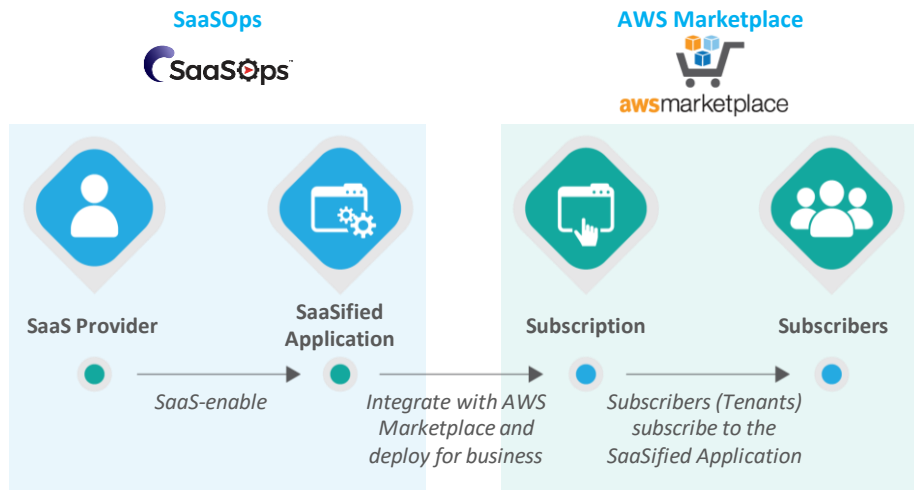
SaaSOps

SaaSOps™

AWS Marketplace

awsmarketplace

SaaS Provider

SaaSified Application

Subscription

Subscribers

SaaS-enable

Integrate with AWS Marketplace and deploy for business

Subscribers (Tenants) subscribe to the SaaSified Application